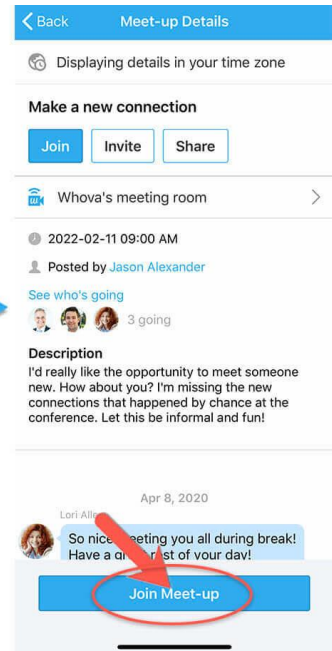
Back Meet-up Details

Displaying details in your time zone

Make a new connection

Join Invite Share

Whova's meeting room

2022-02-11 09:00 AM

Posted by Jason Alexander

See who's going

3 going

Description

I'd really like the opportunity to meet someone new. How about you? I'm missing the new connections that happened by chance at the conference. Let this be informal and fun!

Apr 8, 2020

Lori Alle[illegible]

So nice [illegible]eeting you all during break! Have a g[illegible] r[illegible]st of your day!

Join Meet-up